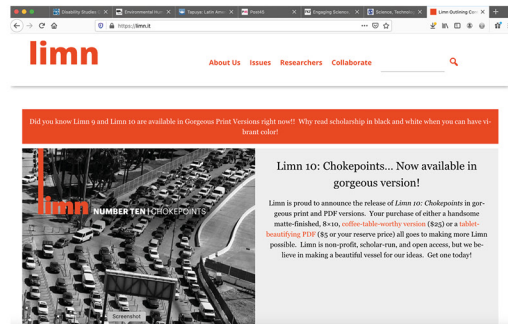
Disability Studies | Environmental Hum | Tapuya: Latin Ame | PoetRS | Engaging Science | Science, Technolo | Limn Outlining Con

https://limn.it

limn

About Us Issues Researchers Collaborate

Did you know Limn 9 and Limn 10 are available in Gorgeous Print Versions right now!! Why read scholarship in black and white when you can have vibrant color!

limn NUMBER TEN | CHOKEPOINTS

Screenshot

Limn 10: Chokepoints… Now available in gorgeous version!

Limn is proud to announce the release of *Limn 10: Chokepoints* in gorgeous print and PDF versions. Your purchase of either a handsome matte-finished, 8×10, coffee-table-worthy version ($25) or a tablet-beautifying PDF ($5 or your reserve price) all goes to making more Limn possible. Limn is non-profit, scholar-run, and open access, but we believe in making a beautiful vessel for our ideas. Get one today!